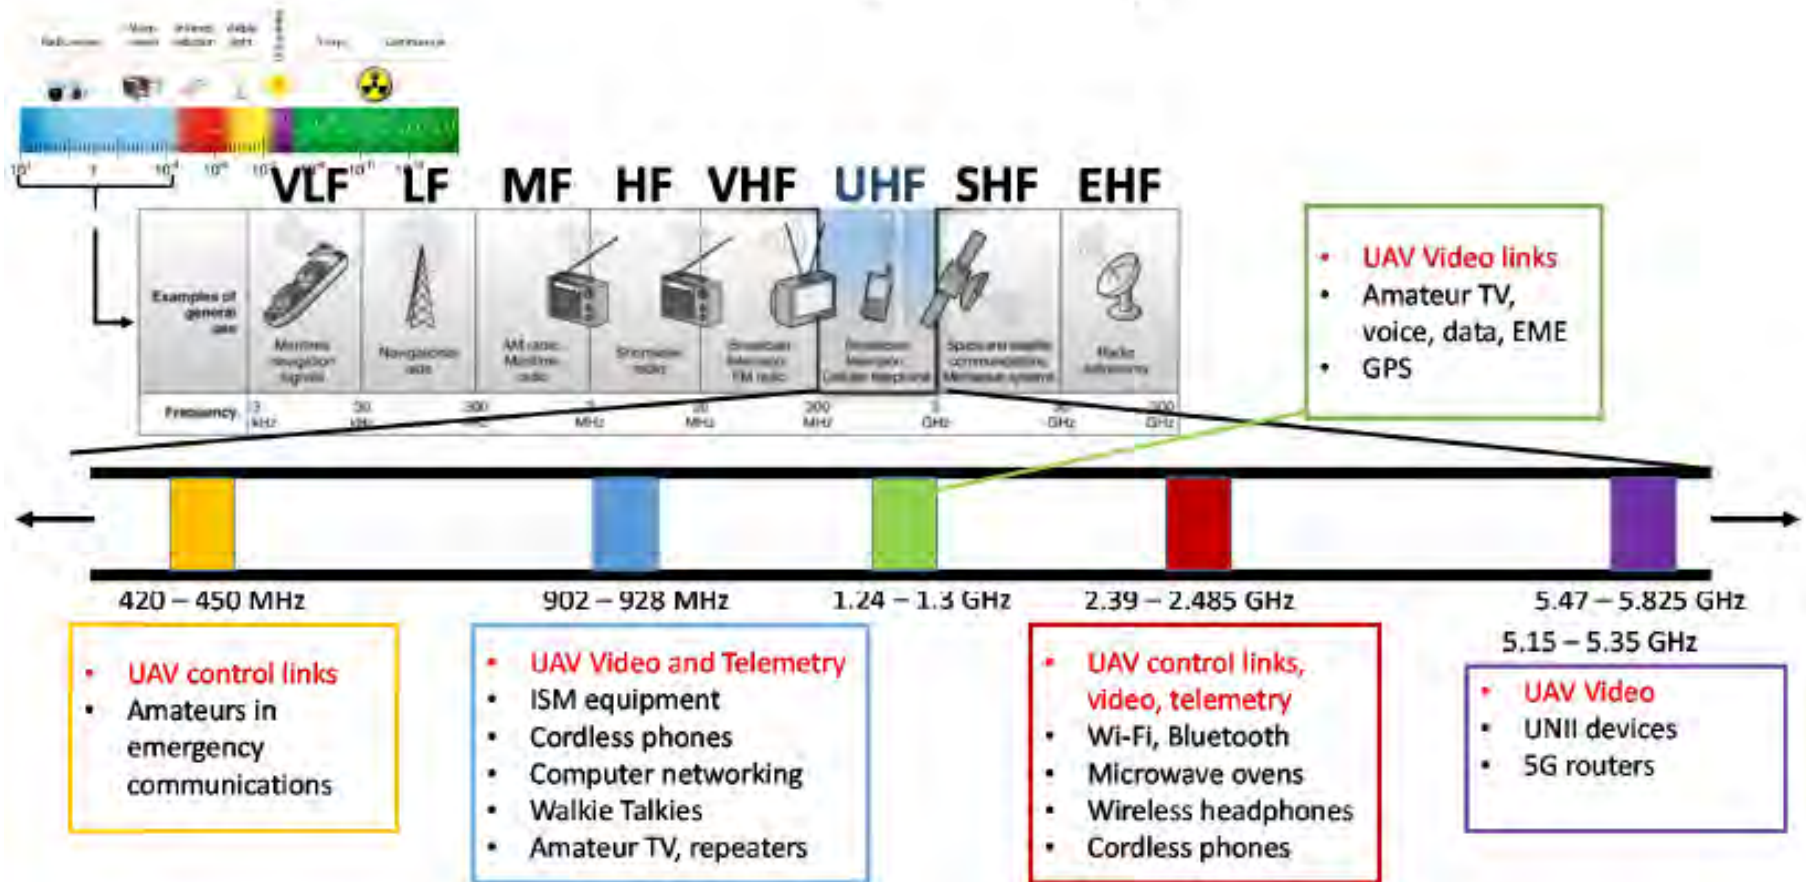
Radio waves Microwaves Infrared radiation Visible light Ultraviolet X-rays Gamma rays

VLF LF MF HF VHF UHF SHF EHF

Examples of general use

Maritime navigation signals

Navigational aids

AM radio Maritime radio

Shortwave radio

Broadcast television FM radio

Broadcast television Cellular telephones

Space and satellite communication Microwave systems

Radio astronomy

Frequency 3 kHz 30 kHz 300 kHz 3 MHz 30 MHz 300 MHz 3 GHz 30 GHz 300 GHz

• UAV Video links
• Amateur TV, voice, data, EME
• GPS

420 – 450 MHz

902 – 928 MHz

1.24 – 1.3 GHz

2.39 – 2.485 GHz

5.47 – 5.825 GHz
5.15 – 5.35 GHz

• UAV control links
• Amateurs in emergency communications

• UAV Video and Telemetry
• ISM equipment
• Cordless phones
• Computer networking
• Walkie Talkies
• Amateur TV, repeaters

• UAV control links, video, telemetry
• Wi-Fi, Bluetooth
• Microwave ovens
• Wireless headphones
• Cordless phones

• UAV Video
• UNII devices
• 5G routers